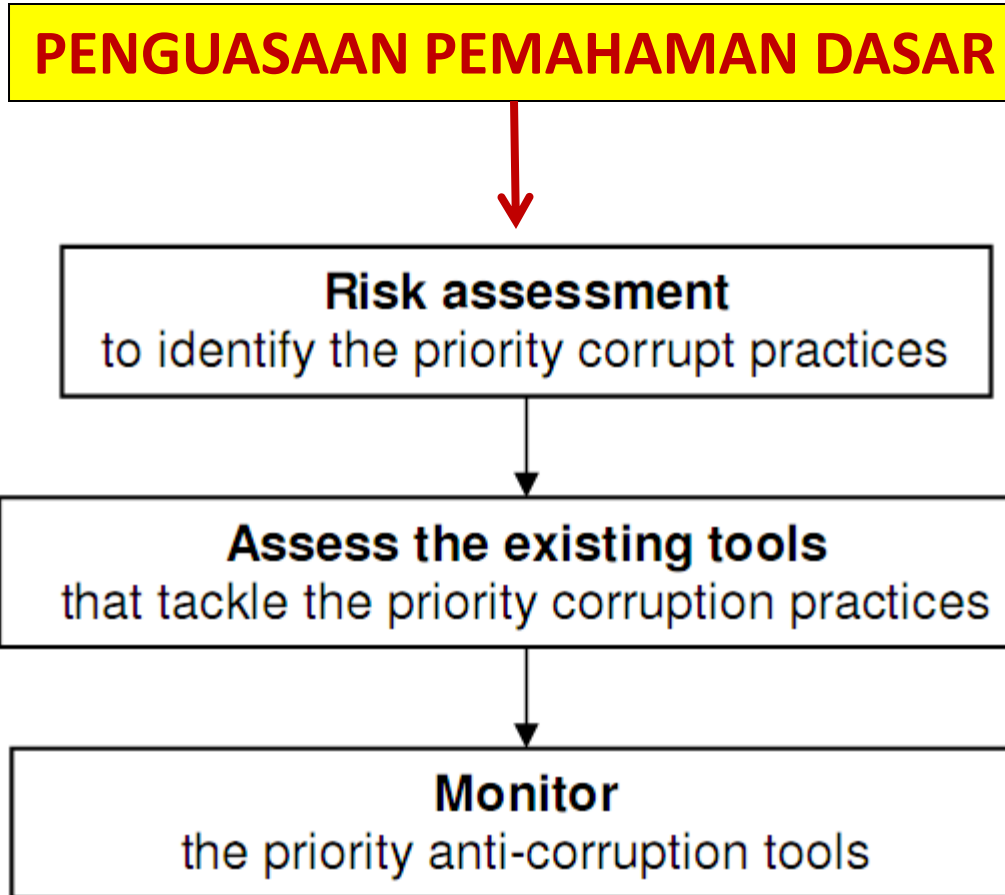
PENGUASAAN PEMAHAMAN DASAR

Risk assessment
to identify the priority corrupt practices

Assess the existing tools
that tackle the priority corruption practices

Monitor
the priority anti-corruption tools